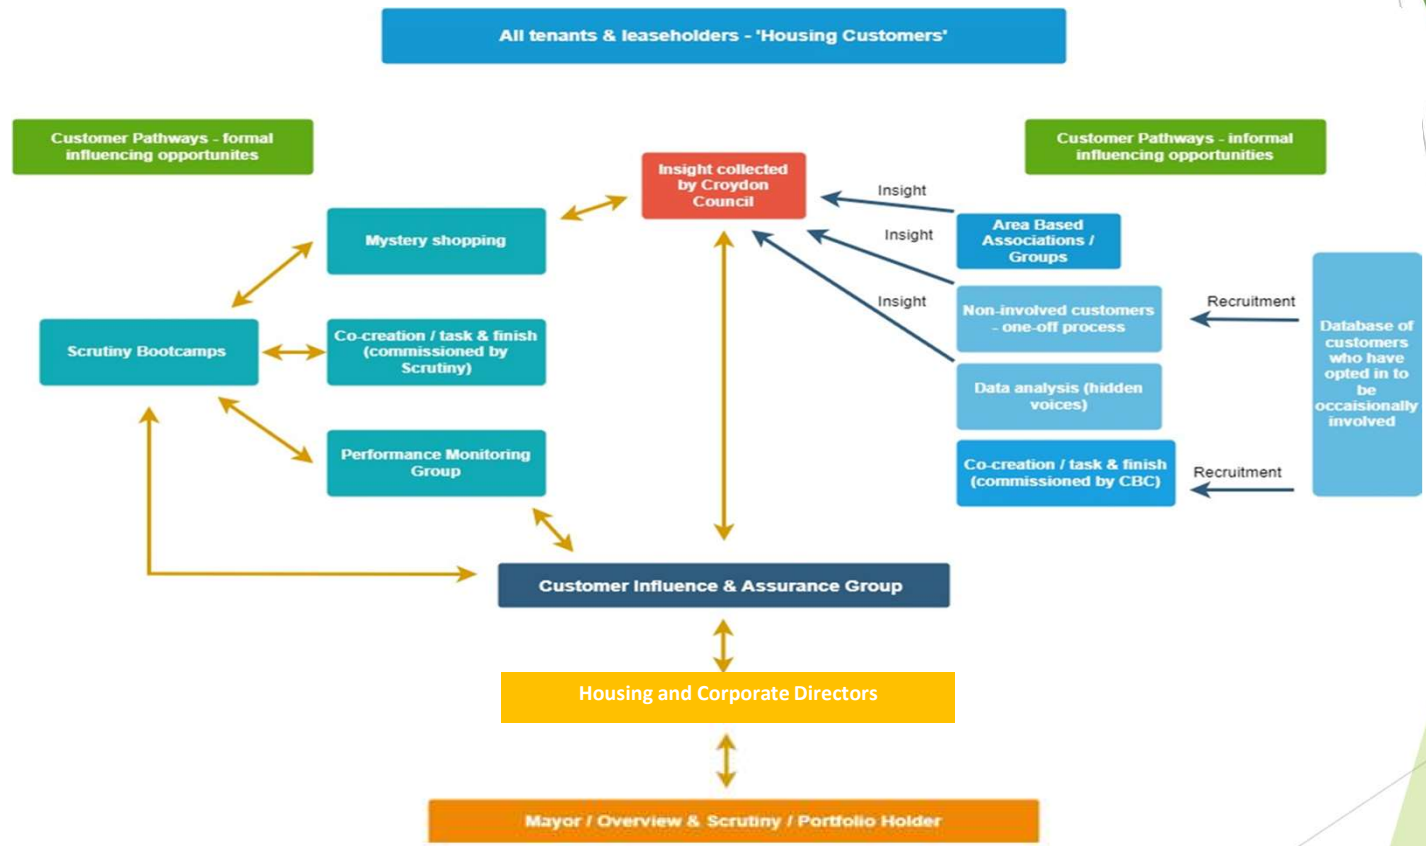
All tenants & leaseholders - 'Housing Customers'

Customer Pathways - formal influencing opportunites

Customer Pathways - informal influencing opportunities

Insight collected by Croydon Council

Mystery shopping

Scrutiny Bootcamps

Co-creation / task & finish (commissioned by Scrutiny)

Performance Monitoring Group

Insight

Insight

Insight

Area Based Associations / Groups

Non-involved customers - one-off process

Data analysis (hidden voices)

Co-creation / task & finish (commissioned by CBC)

Recruitment

Recruitment

Database of customers who have opted in to be occaisionally involved

Customer Influence & Assurance Group

Housing and Corporate Directors

Mayor / Overview & Scrutiny / Portfolio Holder